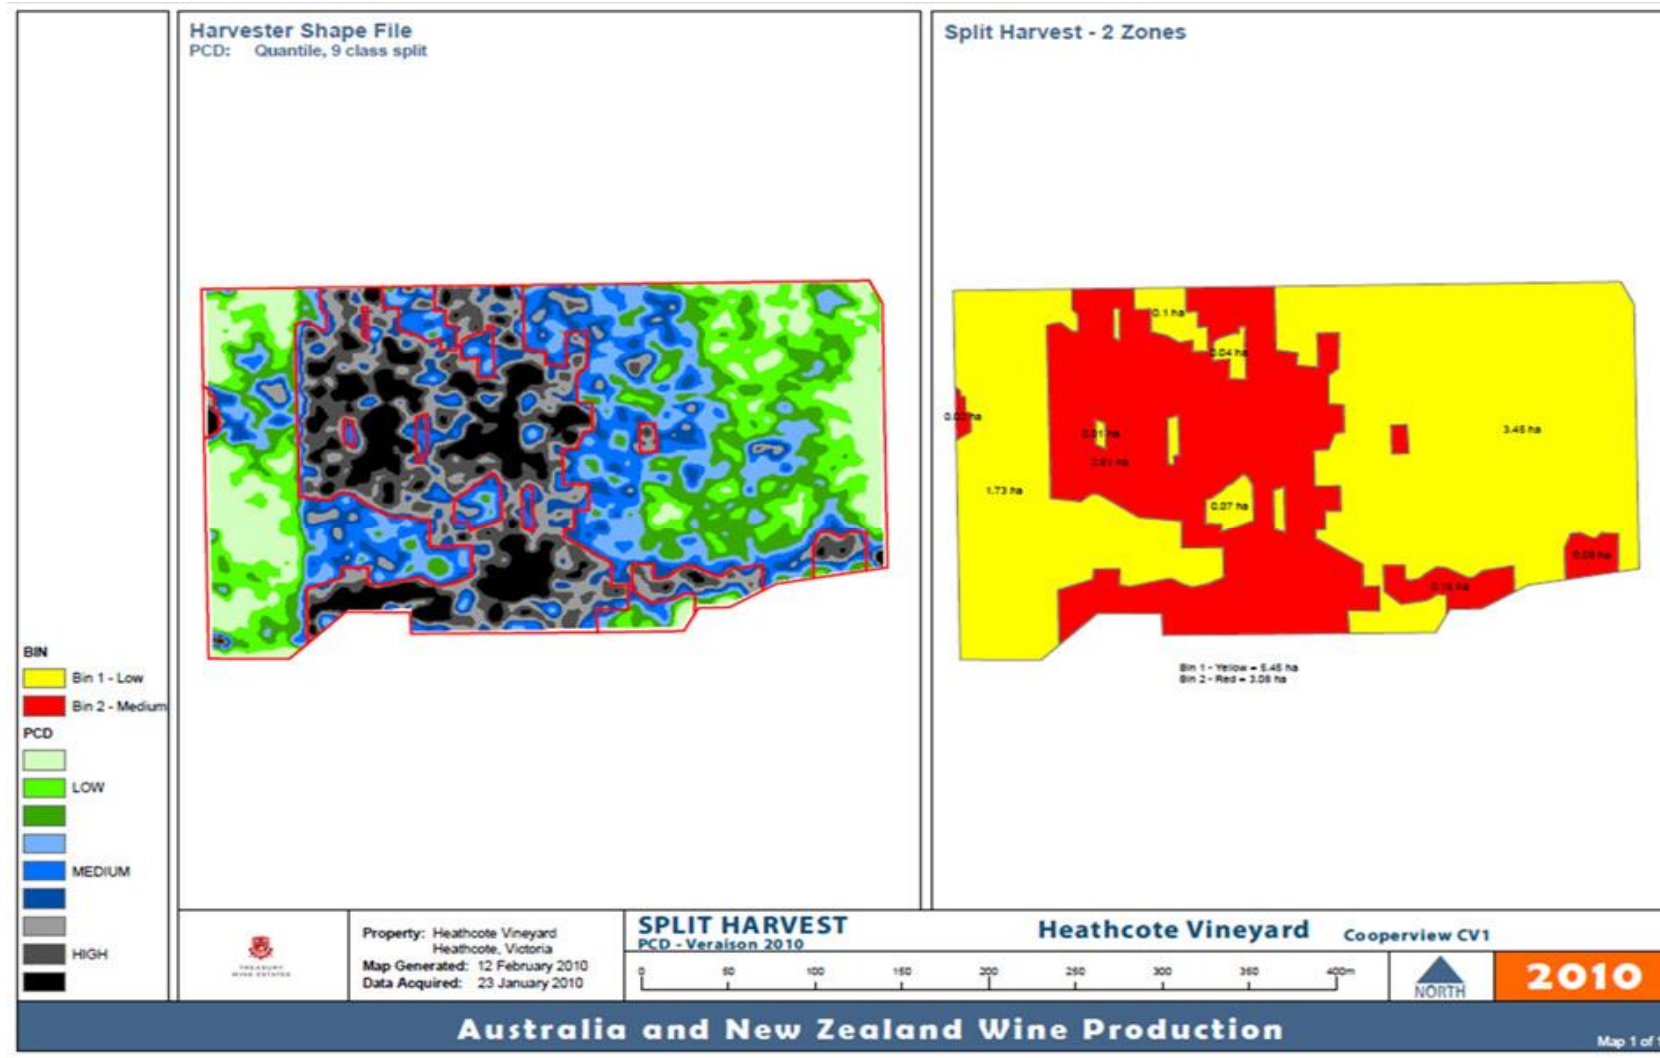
Harvester Shape File
PCD: Quantile, 9 class split

Split Harvest - 2 Zones

0.1 ha
0.04 ha
0.02 ha
0.01 ha
0.01 ha
3.45 ha
1.73 ha
0.07 ha
0.09 ha
0.16 ha

Bin 1 - Yellow = 5.45 ha
Bin 2 - Red = 3.08 ha

BIN
Bin 1 - Low
Bin 2 - Medium
PCD
LOW
MEDIUM
HIGH

Property: Heathcote Vineyard
Heathcote, Victoria
Map Generated: 12 February 2010
Data Acquired: 23 January 2010

SPLIT HARVEST
PCD - Veraison 2010

Heathcote Vineyard
Cooperview CV1

0 50 100 150 200 250 300 350 400m

NORTH

2010

Australia and New Zealand Wine Production

Map 1 of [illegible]